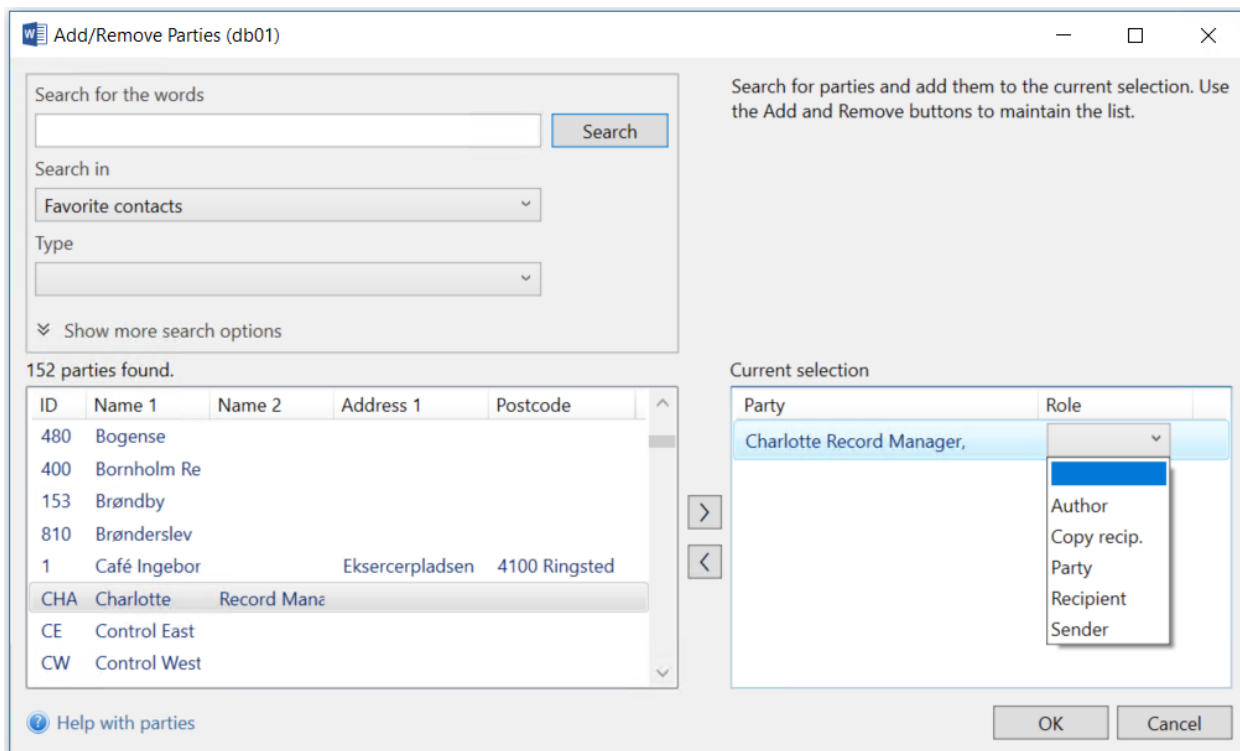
Add/Remove Parties (db01)

Search for the words

Search

Search in

Favorite contacts

Type

Show more search options

Search for parties and add them to the current selection. Use the Add and Remove buttons to maintain the list.

152 parties found.

| ID | Name 1 | Name 2 | Address 1 | Postcode |
|---|---|---|---|---|
| 480 | Bogense | | | |
| 400 | Bornholm Re | | | |
| 153 | Brøndby | | | |
| 810 | Brønderslev | | | |
| 1 | Café Ingebor | | Eksercerpladsen | 4100 Ringsted |
| CHA | Charlotte | Record Mana | | |
| CE | Control East | | | |
| CW | Control West | | | |

>

<

Current selection

| Party | Role |
|---|---|
| Charlotte Record Manager, | |

Author
Copy recip.
Party
Recipient
Sender

Help with parties

OK

Cancel